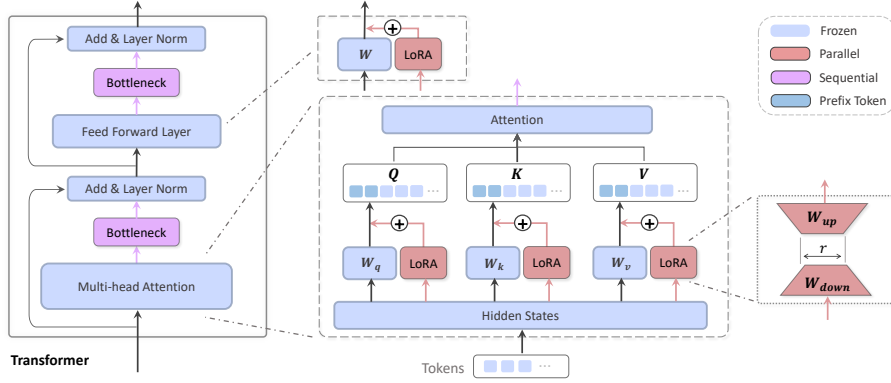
Add & Layer Norm

Bottleneck

Feed Forward Layer

Add & Layer Norm

Bottleneck

Multi-head Attention

Transformer

$W$ ⊕ LoRA

Attention

$Q$ ...

$K$ ...

$V$ ...

⊕ ⊕ ⊕

$W_q$ LoRA

$W_k$ LoRA

$W_v$ LoRA

Hidden States

Tokens ...

Frozen

Parallel

Sequential

Prefix Token

$W_{up}$

$r$

$W_{down}$